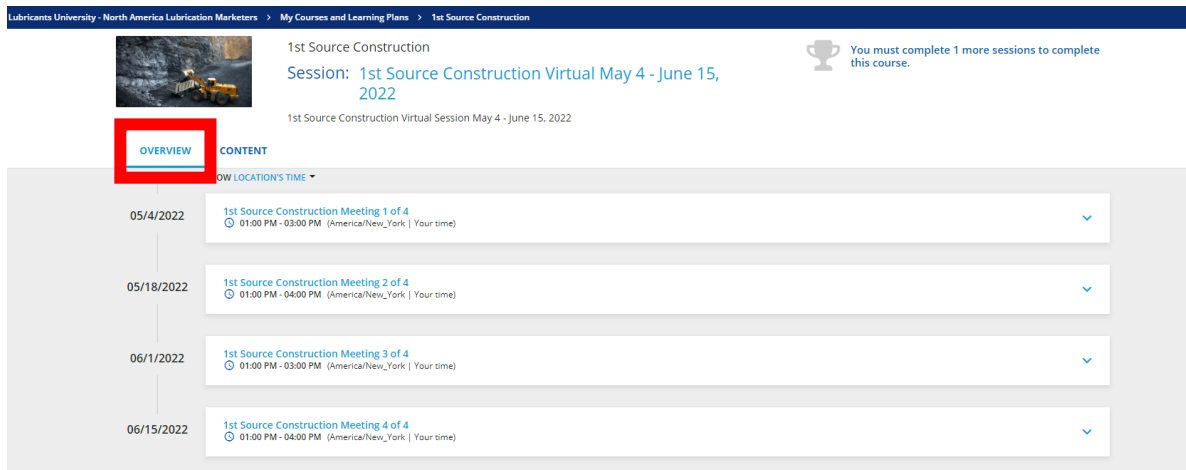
Lubricants University - North America Lubrication Marketers > My Courses and Learning Plans > 1st Source Construction

1st Source Construction

Session: 1st Source Construction Virtual May 4 - June 15, 2022

1st Source Construction Virtual Session May 4 - June 15, 2022

You must complete 1 more sessions to complete this course.

OVERVIEW CONTENT

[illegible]OW LOCATION'S TIME

05/4/2022
1st Source Construction Meeting 1 of 4
01:00 PM - 03:00 PM (America/New_York | Your time)

05/18/2022
1st Source Construction Meeting 2 of 4
01:00 PM - 04:00 PM (America/New_York | Your time)

06/1/2022
1st Source Construction Meeting 3 of 4
01:00 PM - 03:00 PM (America/New_York | Your time)

06/15/2022
1st Source Construction Meeting 4 of 4
01:00 PM - 04:00 PM (America/New_York | Your time)